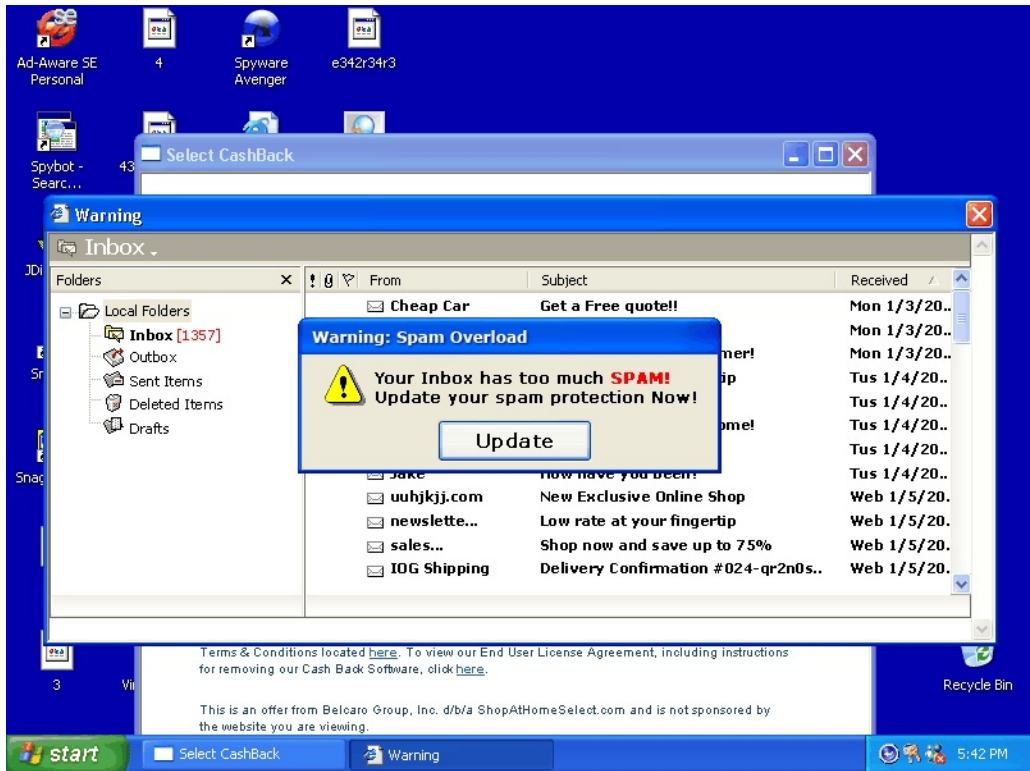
Ad-Aware SE Personal

4

Spyware Avenger

e342r34r3

Spybot - Searc...

43

Select CashBack

Warning

Inbox

JDi

Folders

Local Folders
Inbox [1357]
Outbox
Sent Items
Deleted Items
Drafts

| From | Subject | Received |
|---|---|---|
| Cheap Car | Get a Free quote!! | Mon 1/3/20.. |
| | | Mon 1/3/20.. |
| | mer! | Mon 1/3/20.. |
| | ip | Tus 1/4/20.. |
| | | Tus 1/4/20.. |
| | ome! | Tus 1/4/20.. |
| | | Tus 1/4/20.. |
| Jake | How have you been? | Tus 1/4/20.. |
| uuhjkjj.com | New Exclusive Online Shop | Web 1/5/20. |
| newslette... | Low rate at your fingertip | Web 1/5/20. |
| sales... | Shop now and save up to 75% | Web 1/5/20. |
| IOG Shipping | Delivery Confirmation #024-qr2n0s.. | Web 1/5/20. |

Warning: Spam Overload

Your Inbox has too much SPAM!
Update your spam protection Now!

Update

Sr

Snag

3

Vi

Terms & Conditions located here. To view our End User License Agreement, including instructions for removing our Cash Back Software, click here.

This is an offer from Belcaro Group, Inc. d/b/a ShopAtHomeSelect.com and is not sponsored by the website you are viewing.

Recycle Bin

start

Select CashBack

Warning

5:42 PM